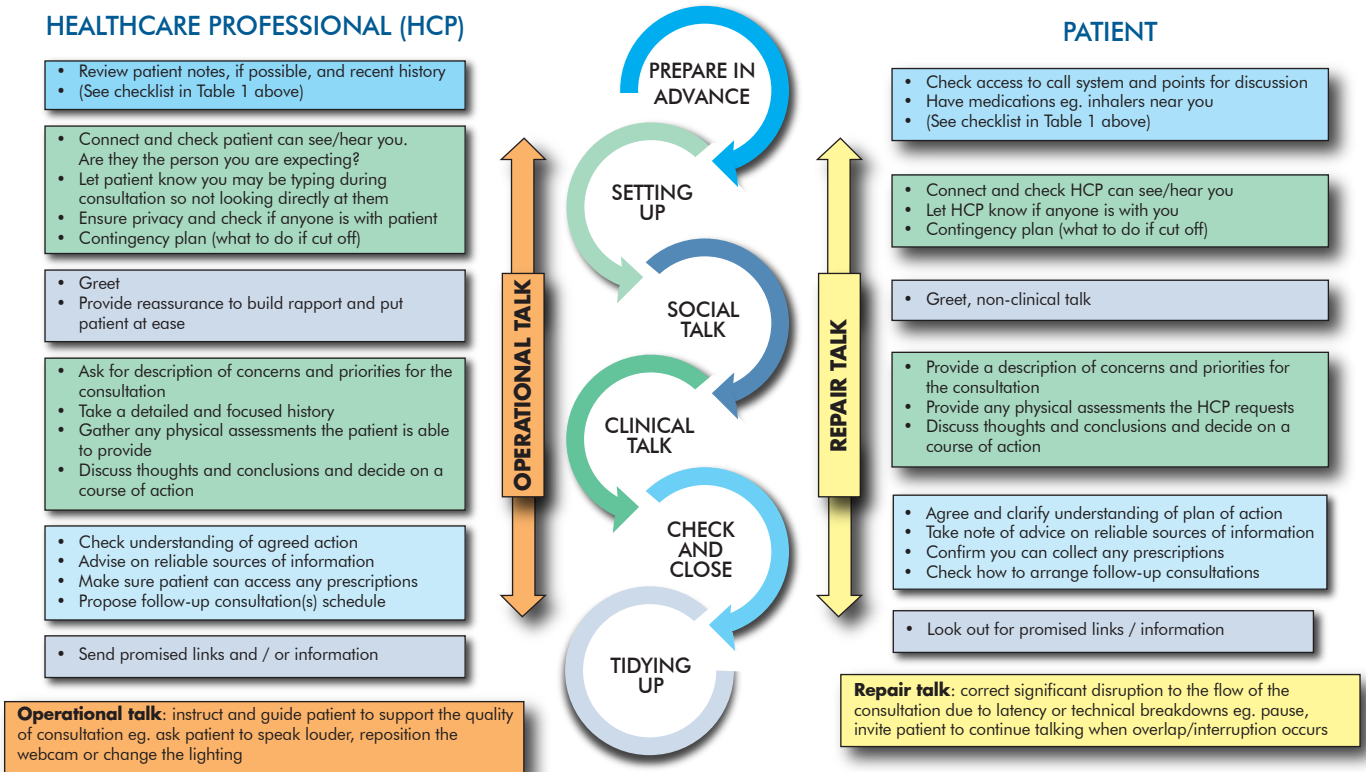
HEALTHCARE PROFESSIONAL (HCP)

- Review patient notes, if possible, and recent history
- (See checklist in Table 1 above)

- Connect and check patient can see/hear you. Are they the person you are expecting?
- Let patient know you may be typing during consultation so not looking directly at them
- Ensure privacy and check if anyone is with patient
- Contingency plan (what to do if cut off)

- Greet
- Provide reassurance to build rapport and put patient at ease

- Ask for description of concerns and priorities for the consultation
- Take a detailed and focused history
- Gather any physical assessments the patient is able to provide
- Discuss thoughts and conclusions and decide on a course of action

- Check understanding of agreed action
- Advise on reliable sources of information
- Make sure patient can access any prescriptions
- Propose follow-up consultation(s) schedule

- Send promised links and / or information

**Operational talk**: instruct and guide patient to support the quality of consultation eg. ask patient to speak louder, reposition the webcam or change the lighting

OPERATIONAL TALK

PREPARE IN ADVANCE

SETTING UP

SOCIAL TALK

CLINICAL TALK

CHECK AND CLOSE

TIDYING UP

REPAIR TALK

PATIENT

- Check access to call system and points for discussion
- Have medications eg. inhalers near you
- (See checklist in Table 1 above)

- Connect and check HCP can see/hear you
- Let HCP know if anyone is with you
- Contingency plan (what to do if cut off)

- Greet, non-clinical talk

- Provide a description of concerns and priorities for the consultation
- Provide any physical assessments the HCP requests
- Discuss thoughts and conclusions and decide on a course of action

- Agree and clarify understanding of plan of action
- Take note of advice on reliable sources of information
- Confirm you can collect any prescriptions
- Check how to arrange follow-up consultations

- Look out for promised links / information

**Repair talk**: correct significant disruption to the flow of the consultation due to latency or technical breakdowns eg. pause, invite patient to continue talking when overlap/interruption occurs